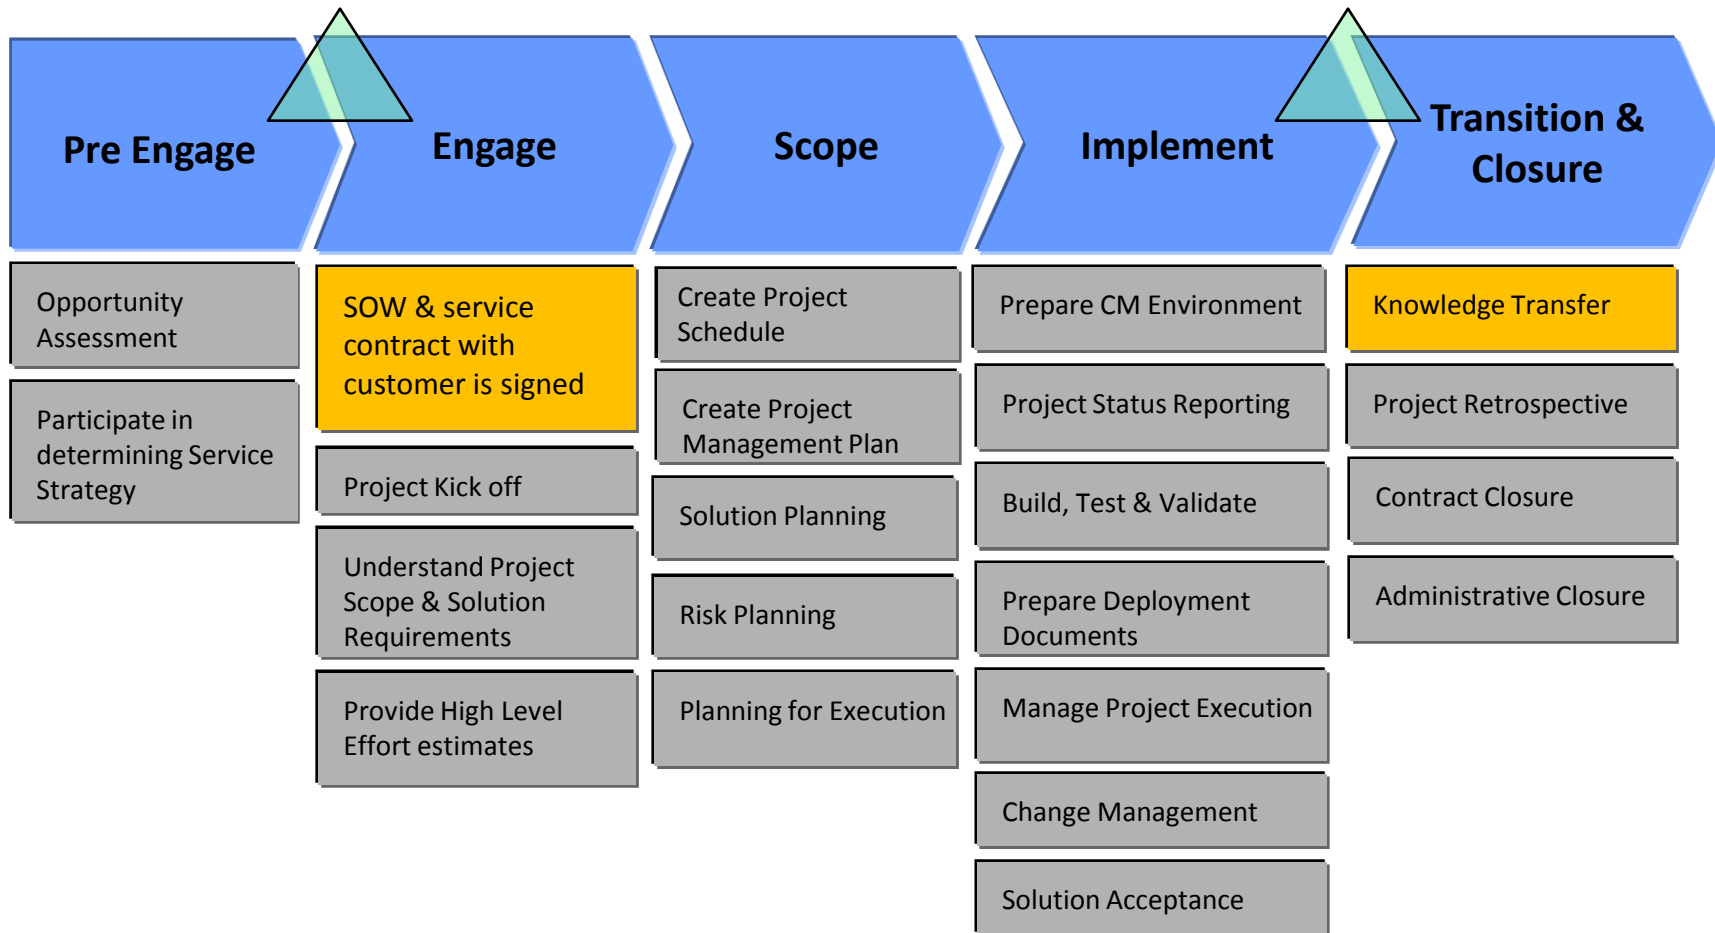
Pre Engage

Opportunity Assessment

Participate in determining Service Strategy

Engage

SOW & service contract with customer is signed

Project Kick off

Understand Project Scope & Solution Requirements

Provide High Level Effort estimates

Scope

Create Project Schedule

Create Project Management Plan

Solution Planning

Risk Planning

Planning for Execution

Implement

Prepare CM Environment

Project Status Reporting

Build, Test & Validate

Prepare Deployment Documents

Manage Project Execution

Change Management

Solution Acceptance

Transition & Closure

Knowledge Transfer

Project Retrospective

Contract Closure

Administrative Closure